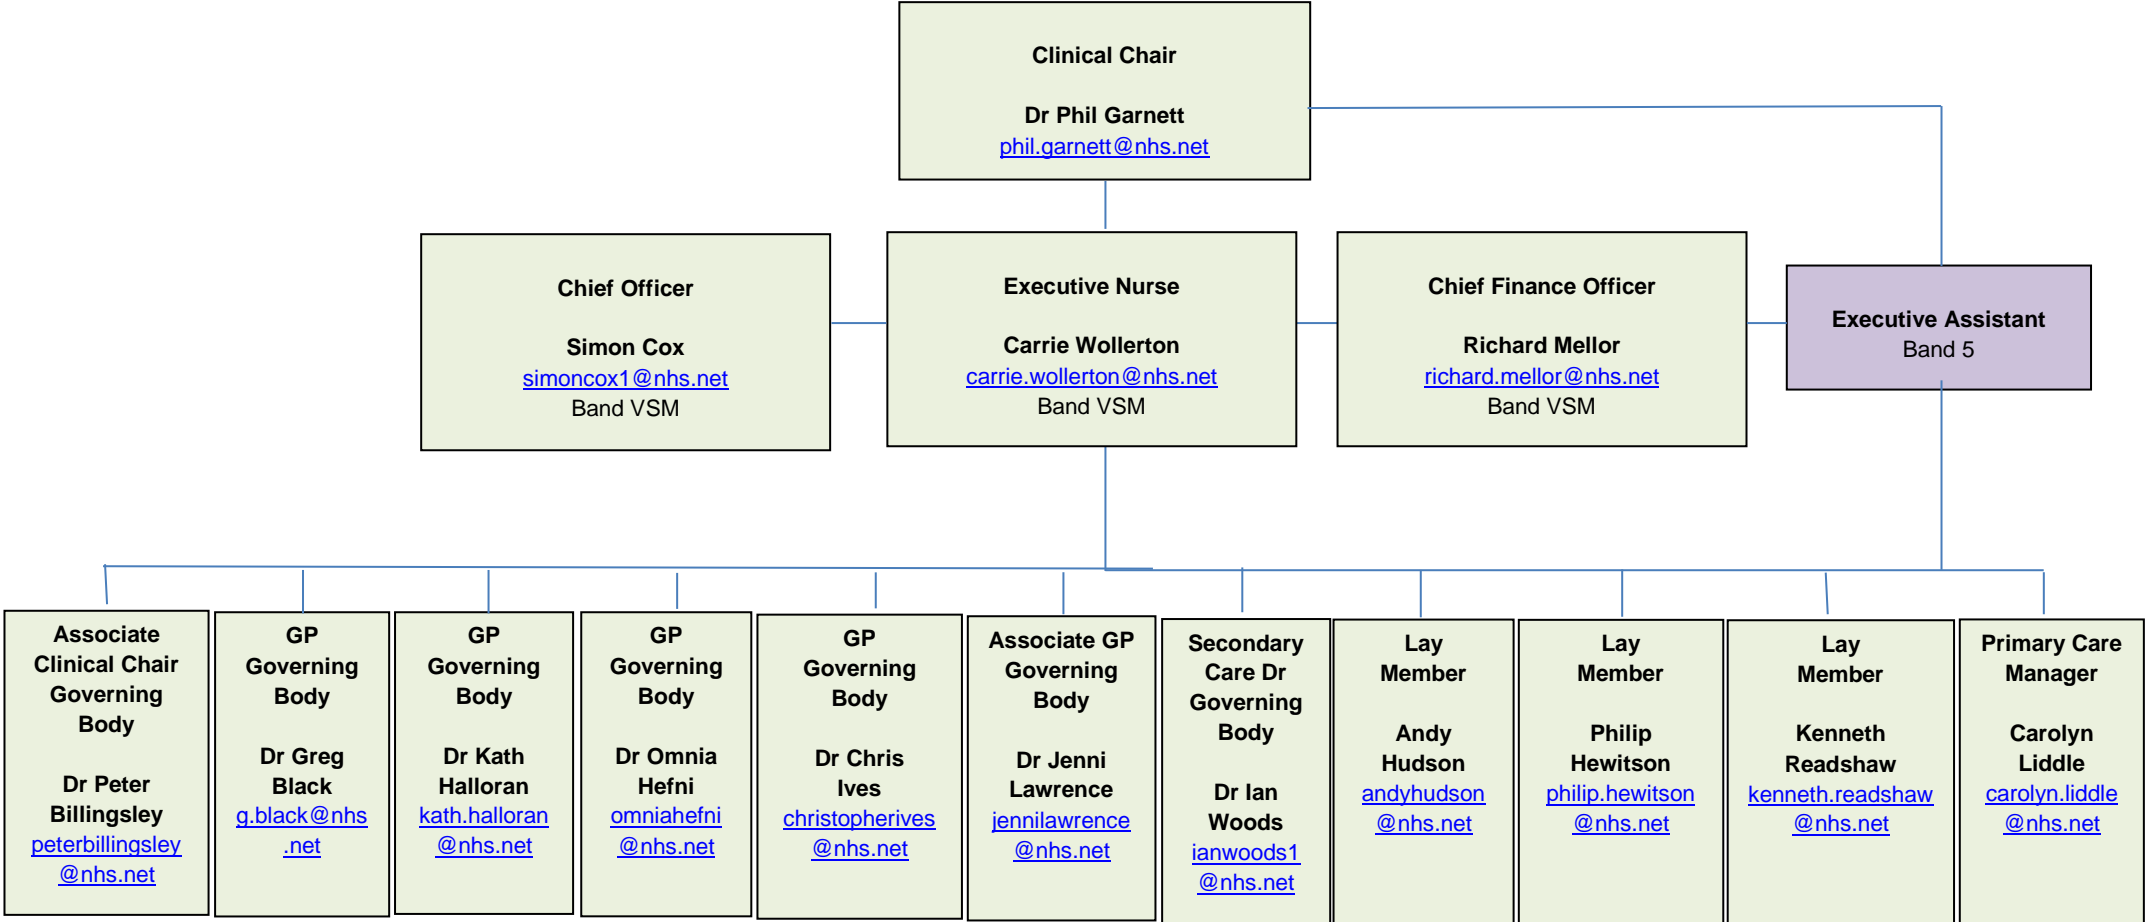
Clinical Chair

Dr Phil Garnett
phil.garnett@nhs.net

Chief Officer

Simon Cox
simoncox1@nhs.net
Band VSM

Executive Nurse

Carrie Wollerton
carrie.wollerton@nhs.net
Band VSM

Chief Finance Officer

Richard Mellor
richard.mellor@nhs.net
Band VSM

Executive Assistant
Band 5

Associate Clinical Chair Governing Body

Dr Peter Billingsley
peterbillingsley@nhs.net

GP Governing Body

Dr Greg Black
g.black@nhs.net

GP Governing Body

Dr Kath Halloran
kath.halloran@nhs.net

GP Governing Body

Dr Omnia Hefni
omniahefni@nhs.net

GP Governing Body

Dr Chris Ives
christopherives@nhs.net

Associate GP Governing Body

Dr Jenni Lawrence
jennilawrence@nhs.net

Secondary Care Dr Governing Body

Dr Ian Woods
ianwoods1@nhs.net

Lay Member

Andy Hudson
andyhudson@nhs.net

Lay Member

Philip Hewitson
philip.hewitson@nhs.net

Lay Member

Kenneth Readshaw
kenneth.readshaw@nhs.net

Primary Care Manager

Carolyn Liddle
carolyn.liddle@nhs.net